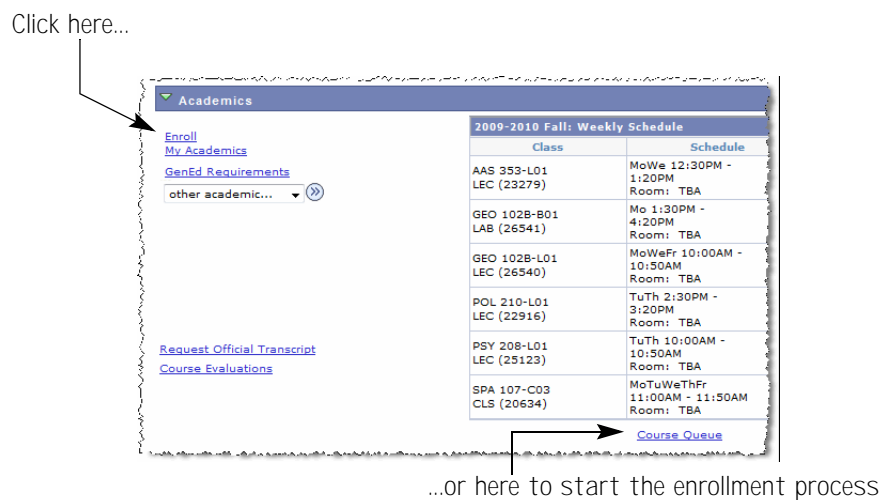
Click here...

Academics

Enroll
My Academics
GenEd Requirements
other academic...

2009-2010 Fall: Weekly Schedule

| Class | Schedule |
|---|---|
| AAS 353-L01 LEC (23279) | MoWe 12:30PM - 1:20PM Room: TBA |
| GEO 102B-B01 LAB (26541) | Mo 1:30PM - 4:20PM Room: TBA |
| GEO 102B-L01 LEC (26540) | MoWeFr 10:00AM - 10:50AM Room: TBA |
| POL 210-L01 LEC (22916) | TuTh 2:30PM - 3:20PM Room: TBA |
| PSY 208-L01 LEC (25123) | TuTh 10:00AM - 10:50AM Room: TBA |
| SPA 107-C03 CLS (20634) | MoTuWeThFr 11:00AM - 11:50AM Room: TBA |

Request Official Transcript
Course Evaluations

Course Queue

...or here to start the enrollment process